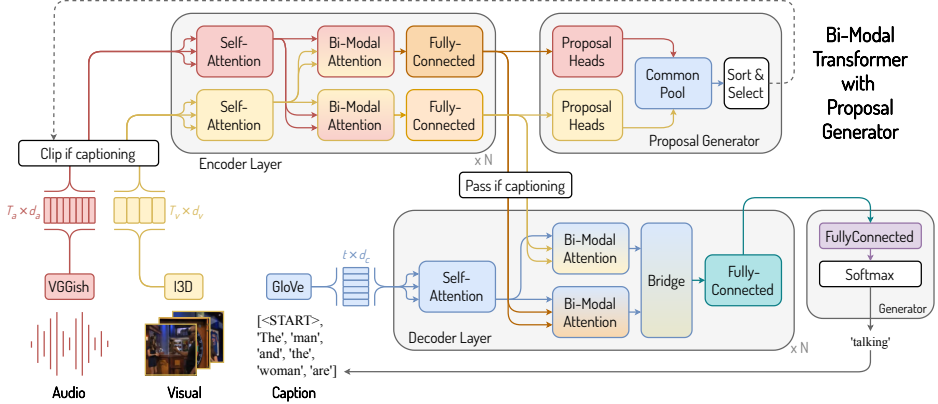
Self-Attention

Bi-Modal Attention

Fully-Connected

Self-Attention

Bi-Modal Attention

Fully-Connected

Encoder Layer

x N

Proposal Heads

Common Pool

Sort & Select

Proposal Heads

Proposal Generator

Bi-Modal Transformer with Proposal Generator

Clip if captioning

Pass if captioning

$T_a \times d_a$

$T_v \times d_v$

VGGish

I3D

Audio

Visual

$t \times d_c$

GloVe

Self-Attention

Bi-Modal Attention

Bi-Modal Attention

Bridge

Fully-Connected

Decoder Layer

x N

FullyConnected

Softmax

Generator

'talking'

[<START>, 'The', 'man', 'and', 'the', 'woman', 'are']

Caption